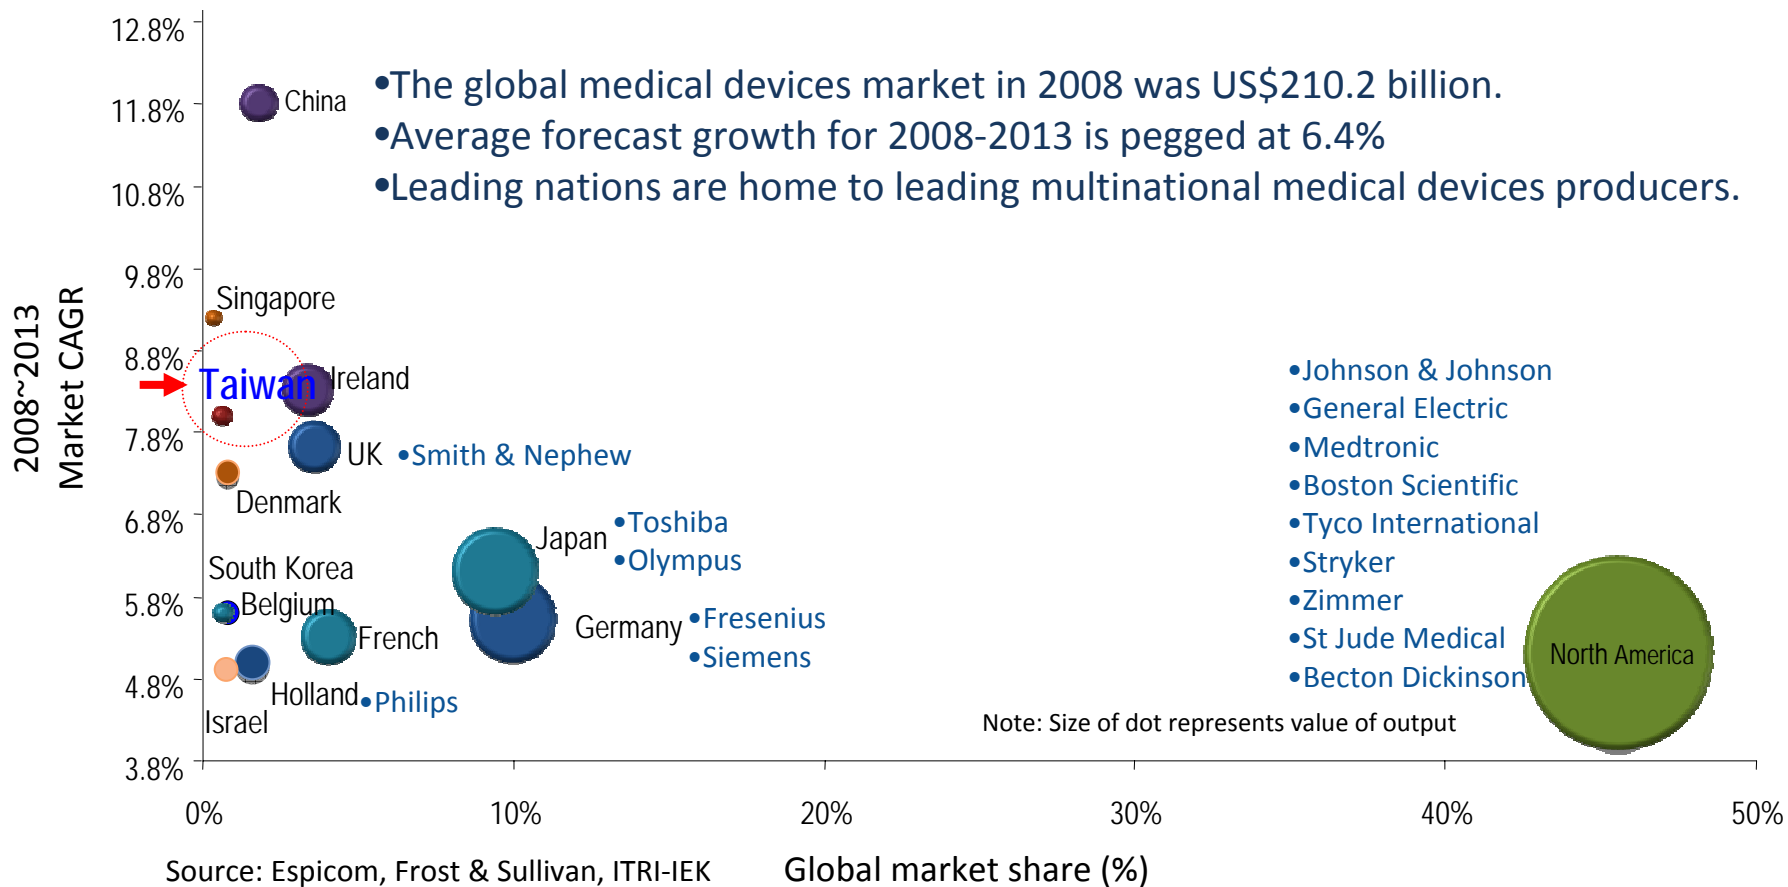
•The global medical devices market in 2008 was US$210.2 billion.
•Average forecast growth for 2008-2013 is pegged at 6.4%
•Leading nations are home to leading multinational medical devices producers.

2008~2013 Market CAGR

12.8%
11.8%
10.8%
9.8%
8.8%
7.8%
6.8%
5.8%
4.8%
3.8%

China
Singapore
Taiwan
Ireland
UK
•Smith & Nephew
Denmark
Japan
•Toshiba
•Olympus
South Korea
Belgium
French
Germany
•Fresenius
•Siemens
Holland
•Philips
Israel

•Johnson & Johnson
•General Electric
•Medtronic
•Boston Scientific
•Tyco International
•Stryker
•Zimmer
•St Jude Medical
•Becton Dickinson
North America

Note: Size of dot represents value of output

0%
10%
20%
30%
40%
50%

Source: Espicom, Frost & Sullivan, ITRI-IEK
Global market share (%)